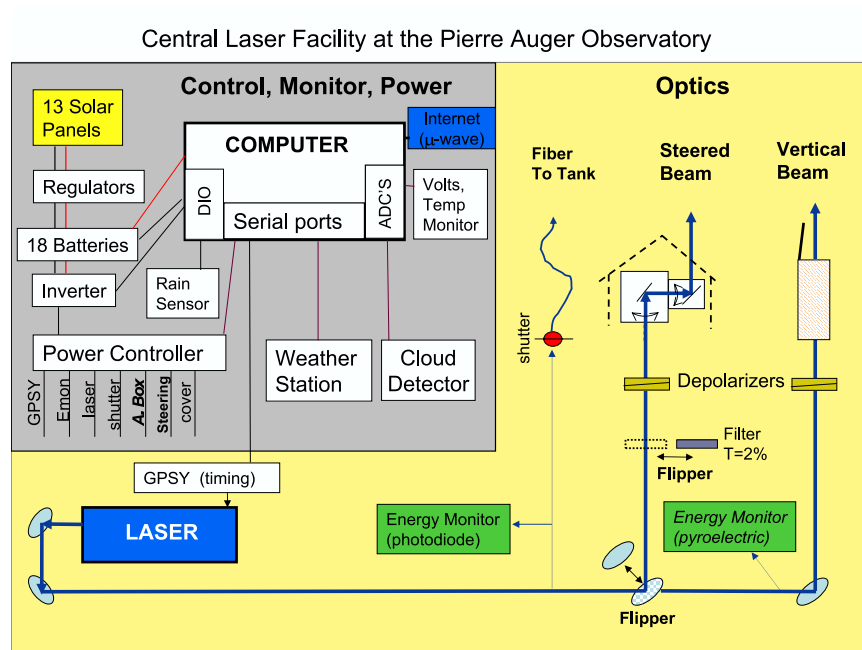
Central Laser Facility at the Pierre Auger Observatory

Control, Monitor, Power

13 Solar Panels

COMPUTER

Internet ($\mu$-wave)

Regulators

DIO

ADC'S

Volts, Temp Monitor

Serial ports

18 Batteries

Inverter

Rain Sensor

Power Controller

Weather Station

Cloud Detector

GPSY

Emon

laser

shutter

A. Box

Steering

cover

GPSY (timing)

LASER

Optics

Fiber To Tank

Steered Beam

Vertical Beam

shutter

Depolarizers

Filter T=2%

Flipper

Energy Monitor (photodiode)

Energy Monitor (pyroelectric)

Flipper